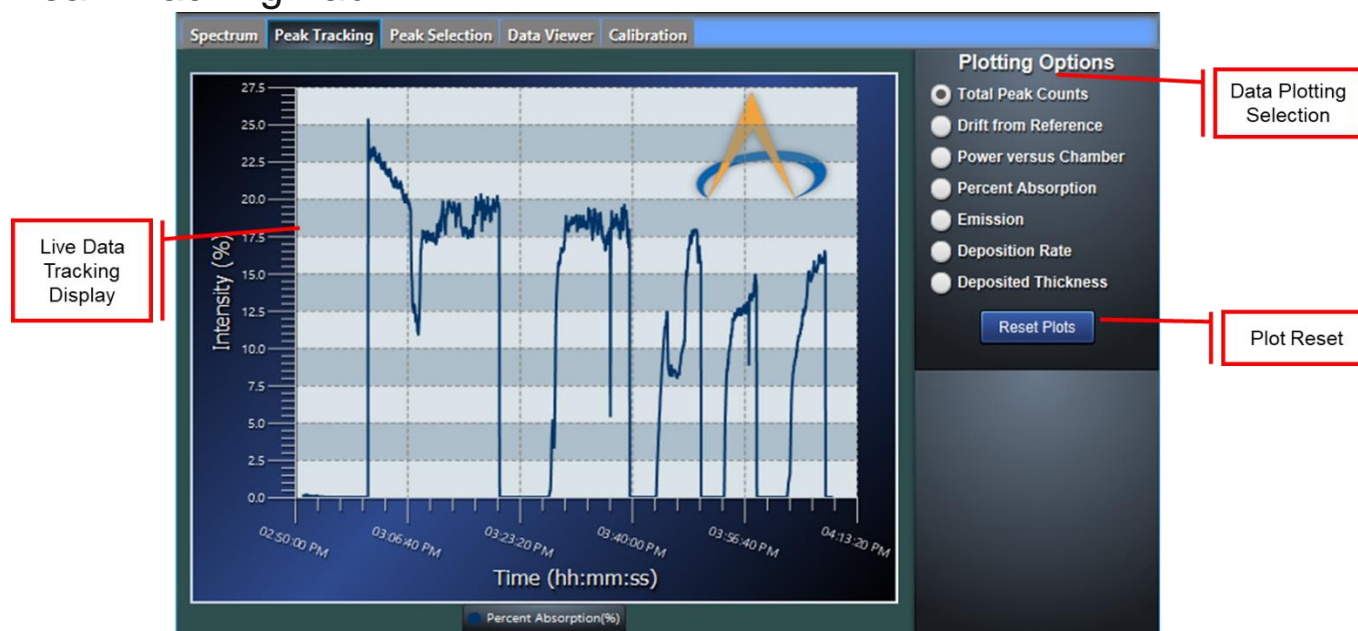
Spectrum | Peak Tracking | Peak Selection | Data Viewer | Calibration

Plotting Options

Total Peak Counts
Drift from Reference
Power versus Chamber
Percent Absorption
Emission
Deposition Rate
Deposited Thickness

Reset Plots

Data Plotting Selection

Plot Reset

Live Data Tracking Display

27.5
25.0
22.5
20.0
17.5
15.0
12.5
10.0
7.5
5.0
2.5
0.0

Intensity (%)

02:50:00 PM
03:06:40 PM
03:23:20 PM
03:40:00 PM
03:56:40 PM
04:13:20 PM

Time (hh:mm:ss)

Percent Absorption(%)